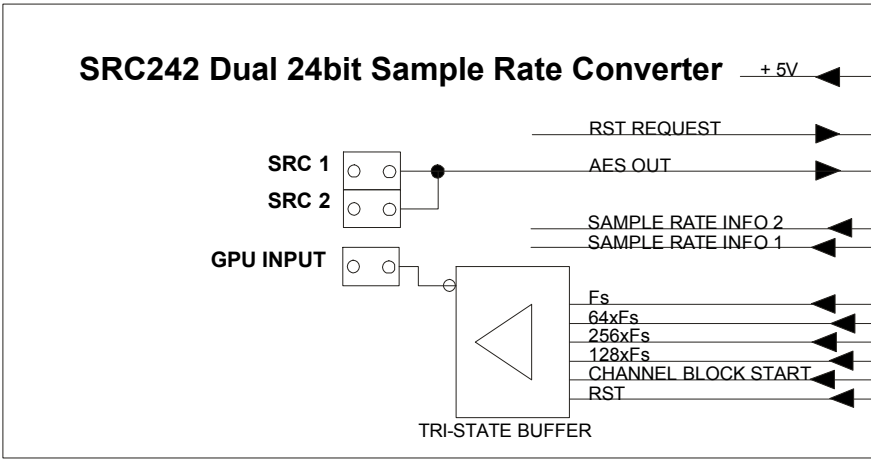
SRC242 Dual 24bit Sample Rate Converter

+ 5V

RST REQUEST

SRC 1

AES OUT

SRC 2

SAMPLE RATE INFO 2

SAMPLE RATE INFO 1

GPU INPUT

Fs

64xFs

256xFs

128xFs

CHANNEL BLOCK START

RST

TRI-STATE BUFFER